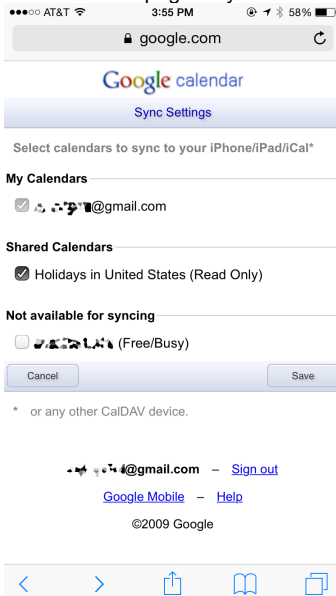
●●●○○ AT&T 3:55 PM 58%

google.com

Google calendar

Sync Settings

Select calendars to sync to your iPhone/iPad/iCal*

My Calendars

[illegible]@gmail.com

Shared Calendars

Holidays in United States (Read Only)

Not available for syncing

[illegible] (Free/Busy)

Cancel

Save

* or any other CalDAV device.

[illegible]@gmail.com – Sign out

Google Mobile – Help

©2009 Google